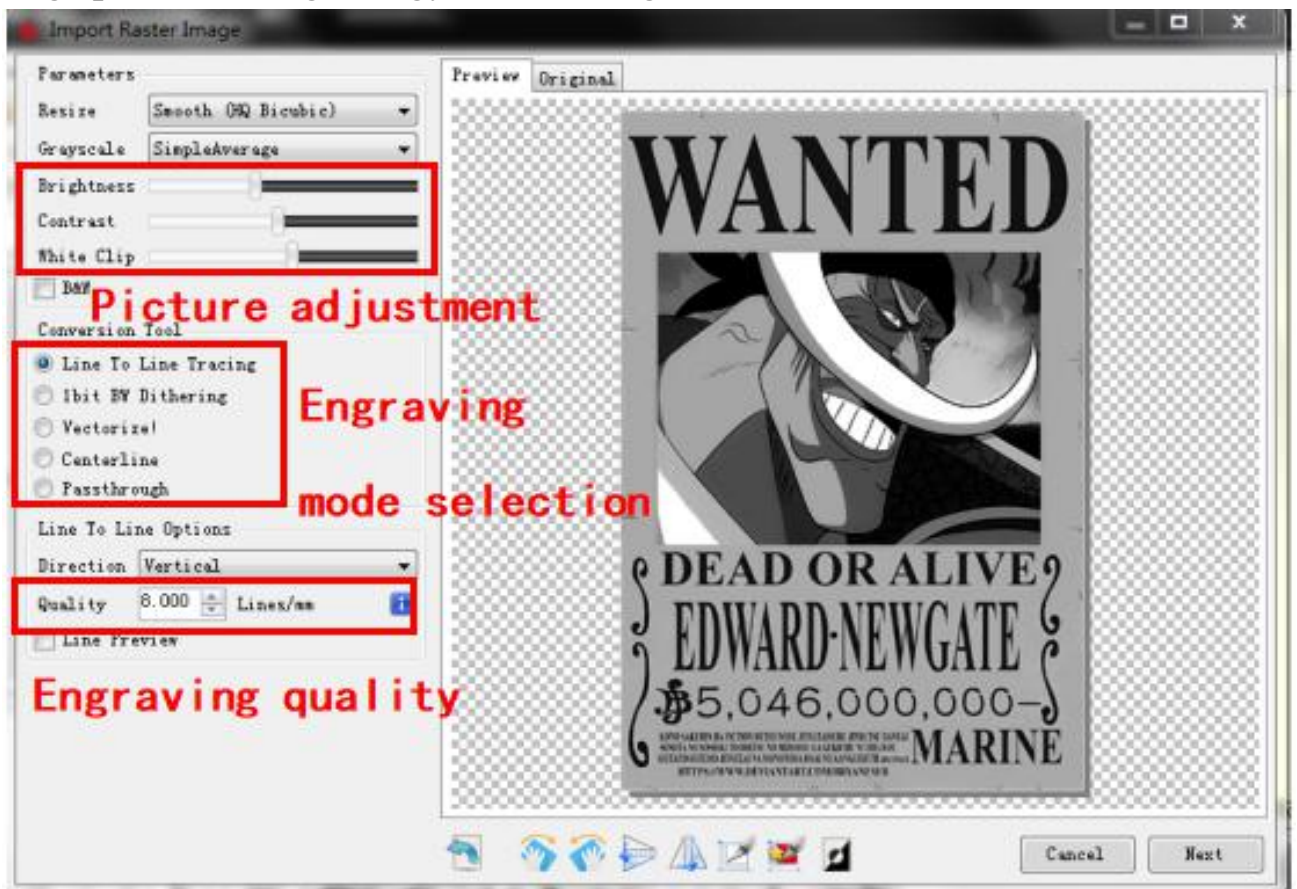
Import Raster Image

Parameters
Resize Smooth (HQ Bicubic)
Grayscale SimpleAverage
Brightness
Contrast
White Clip
B&W

Picture adjustment

Conversion Tool
Line To Line Tracing
1bit BW Dithering
Vectorize!
Centerline
Passthrough

Engraving mode selection

Line To Line Options
Direction Vertical
Quality 8.000 Lines/mm
Line Preview

Engraving quality

Preview Original

WANTED
DEAD OR ALIVE
EDWARD-NEWGATE
5,046,000,000-
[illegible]
MARINE

Cancel Next